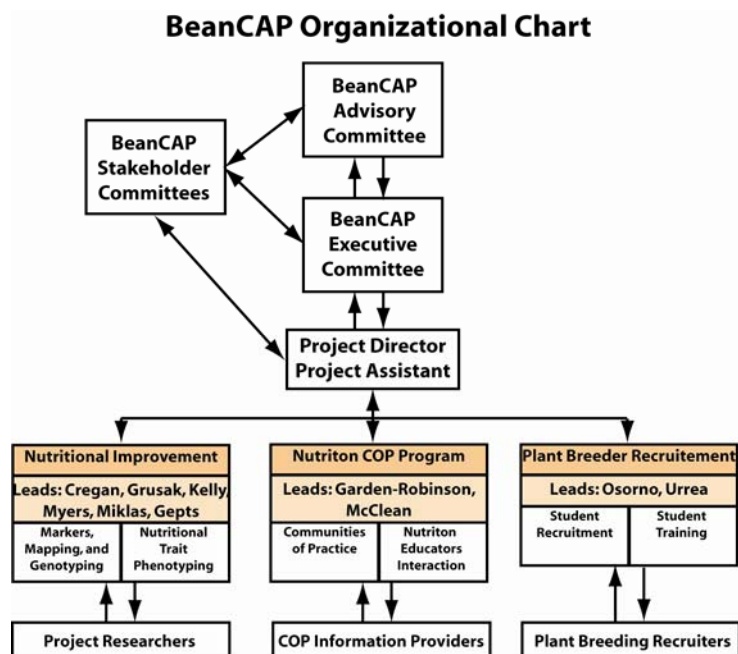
BeanCAP Organizational Chart

BeanCAP Advisory Committee

BeanCAP Stakeholder Committees

BeanCAP Executive Committee

Project Director Project Assistant

Nutritional Improvement

Leads: Cregan, Grusak, Kelly, Myers, Miklas, Gepts

Markers, Mapping, and Genotyping

Nutritional Trait Phenotyping

Project Researchers

Nutriton COP Program

Leads: Garden-Robinson, McClean

Communities of Practice

Nutriton Educators Interaction

COP Information Providers

Plant Breeder Recruitement

Leads: Osorno, Urrea

Student Recruitment

Student Training

Plant Breeding Recruiters